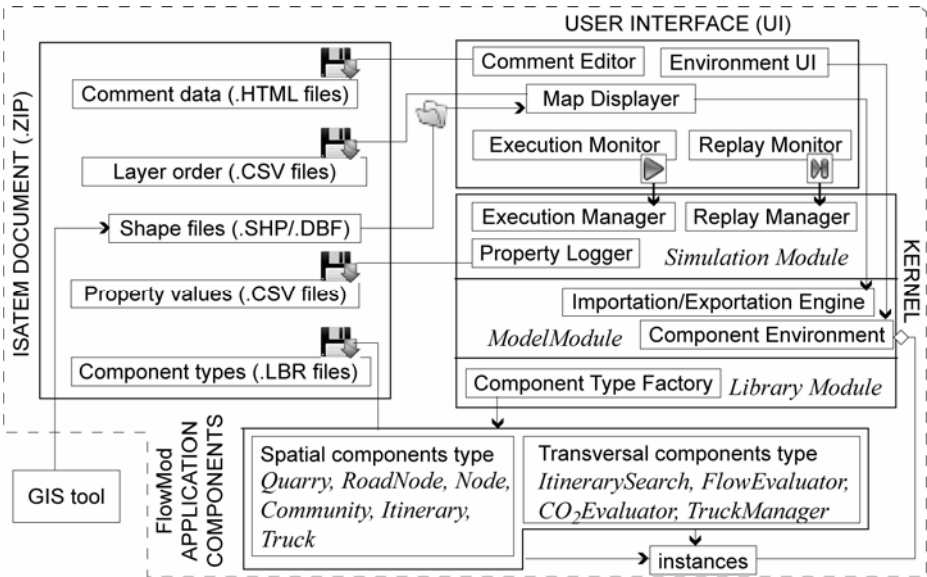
USER INTERFACE (UI)

ISATEM DOCUMENT (.ZIP)

Comment data (.HTML files)

Layer order (.CSV files)

Shape files (.SHP/.DBF)

Property values (.CSV files)

Component types (.LBR files)

Comment Editor

Environment UI

Map Displayer

Execution Monitor

Replay Monitor

KERNEL

Execution Manager

Replay Manager

Property Logger

*Simulation Module*

Importation/Exportation Engine

*ModelModule*

Component Environment

Component Type Factory

*Library Module*

GIS tool

FlowMod APPLICATION COMPONENTS

Spatial components type
*Quarry, RoadNode, Node, Community, Itinerary, Truck*

Transversal components type
*ItinerarySearch, FlowEvaluator, $CO_2$Evaluator, TruckManager*

instances